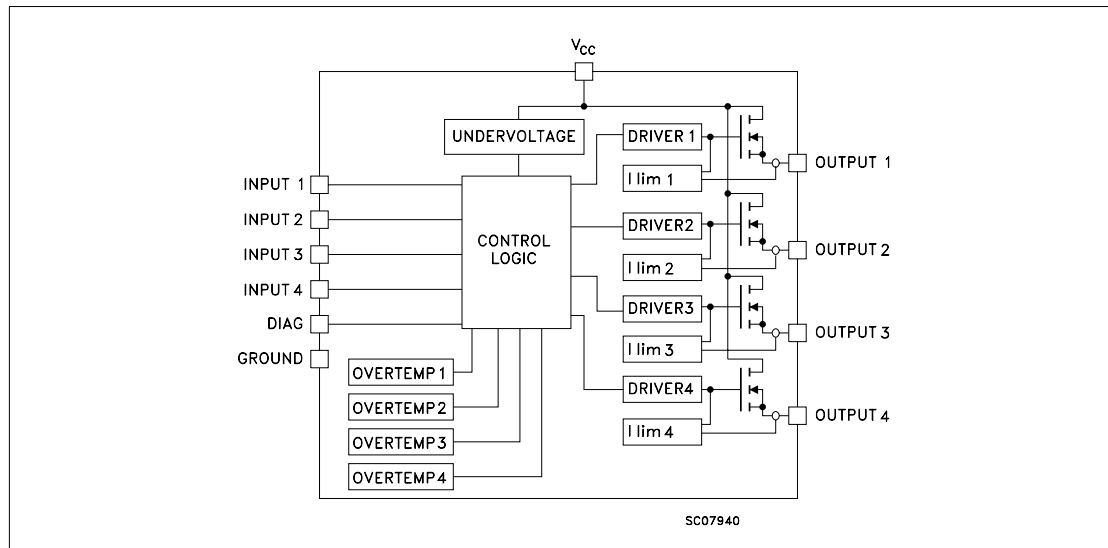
$V_{CC}$

UNDERVOLTAGE

DRIVER 1

I lim 1

OUTPUT 1

INPUT 1

INPUT 2

INPUT 3

INPUT 4

DIAG

GROUND

CONTROL LOGIC

DRIVER2

I lim 2

OUTPUT 2

DRIVER3

I lim 3

OUTPUT 3

DRIVER4

I lim 4

OUTPUT 4

OVERTEMP 1

OVERTEMP 2

OVERTEMP 3

OVERTEMP 4

SC07940